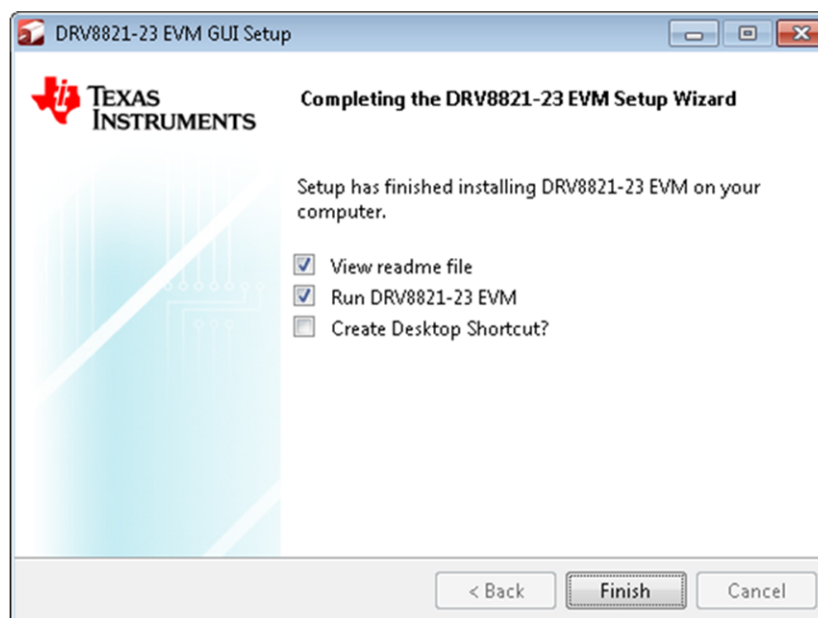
DRV8821-23 EVM GUI Setup

TEXAS INSTRUMENTS

Completing the DRV8821-23 EVM Setup Wizard

Setup has finished installing DRV8821-23 EVM on your computer.

View readme file

Run DRV8821-23 EVM

Create Desktop Shortcut?

< Back

Finish

Cancel